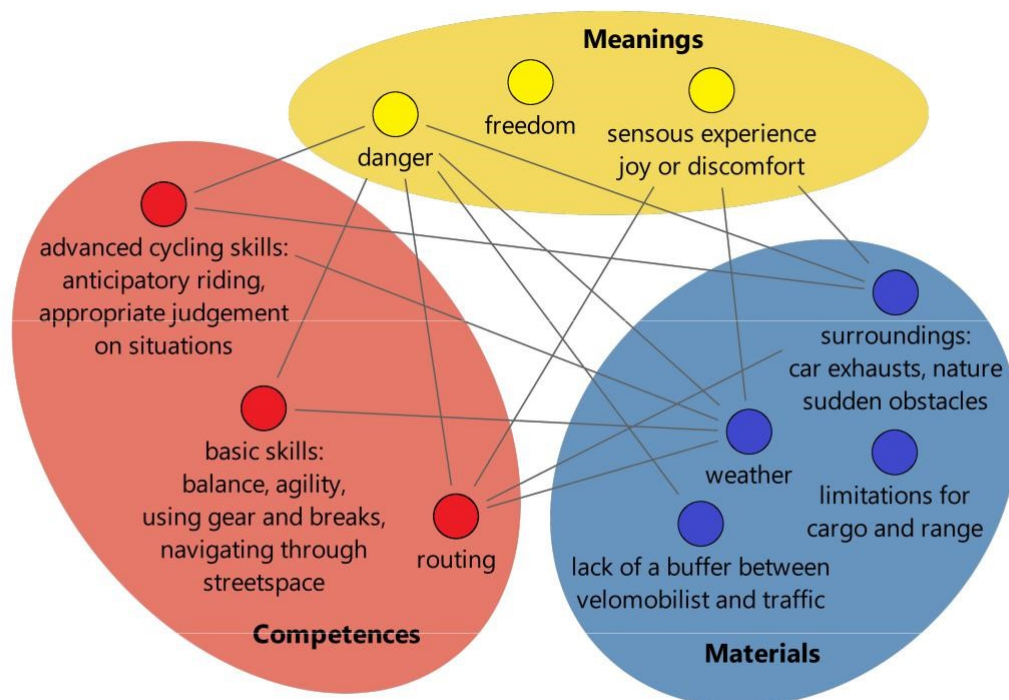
Meanings

freedom

danger

sensous experience joy or discomfort

advanced cycling skills: anticipatory riding, appropriate judgement on situations

basic skills: balance, agility, using gear and breaks, navigating through streetspace

routing

Competences

surroundings: car exhausts, nature sudden obstacles

weather

limitations for cargo and range

lack of a buffer between velomobilist and traffic

Materials